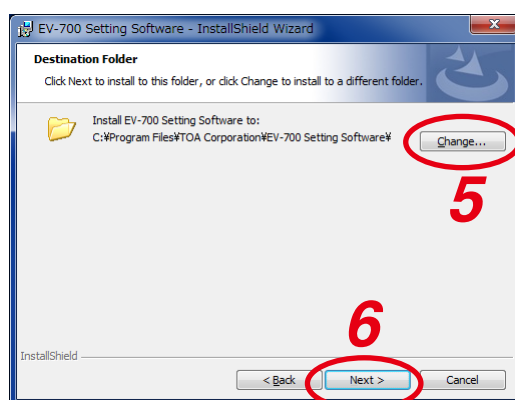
EV-700 Setting Software - InstallShield Wizard

Destination Folder

Click Next to install to this folder, or click Change to install to a different folder.

Install EV-700 Setting Software to:
C:¥Program Files¥TOA Corporation¥EV-700 Setting Software¥

Change...

5

6

InstallShield

< Back

Next >

Cancel